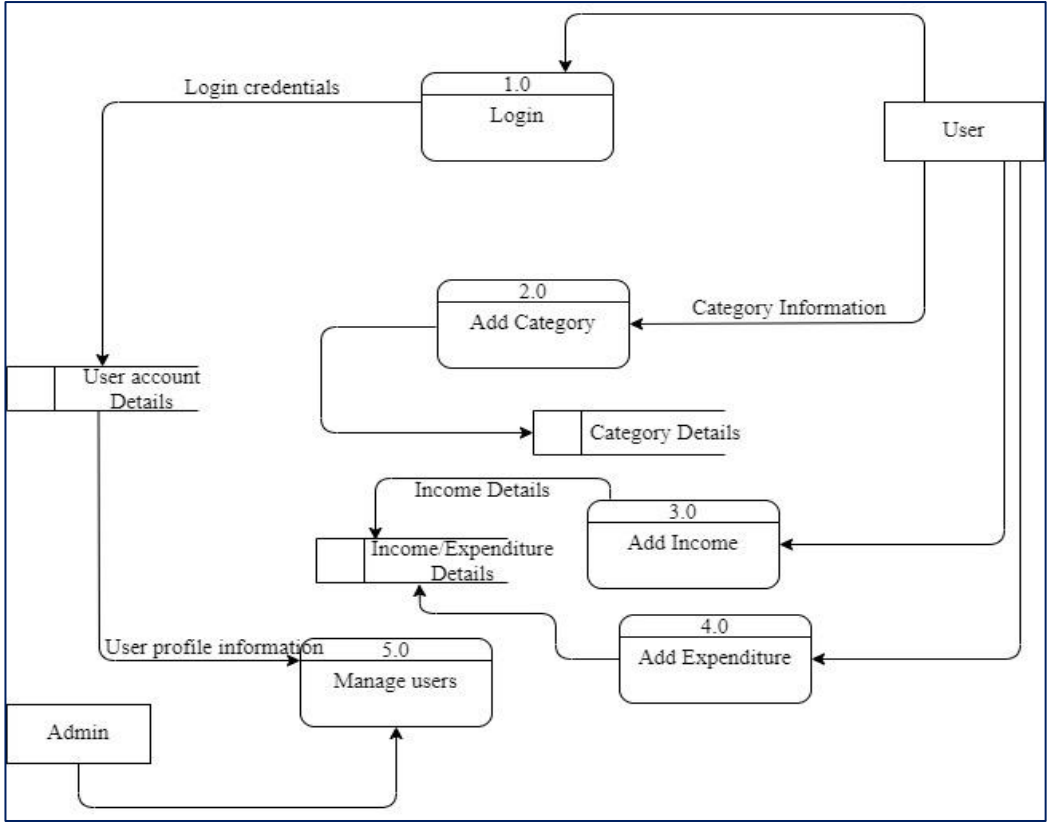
1.0
Login

Login credentials

User

2.0
Add Category

Category Information

User account Details

Category Details

Income Details

3.0
Add Income

Income/Expenditure Details

4.0
Add Expenditure

User profile information

5.0
Manage users

Admin